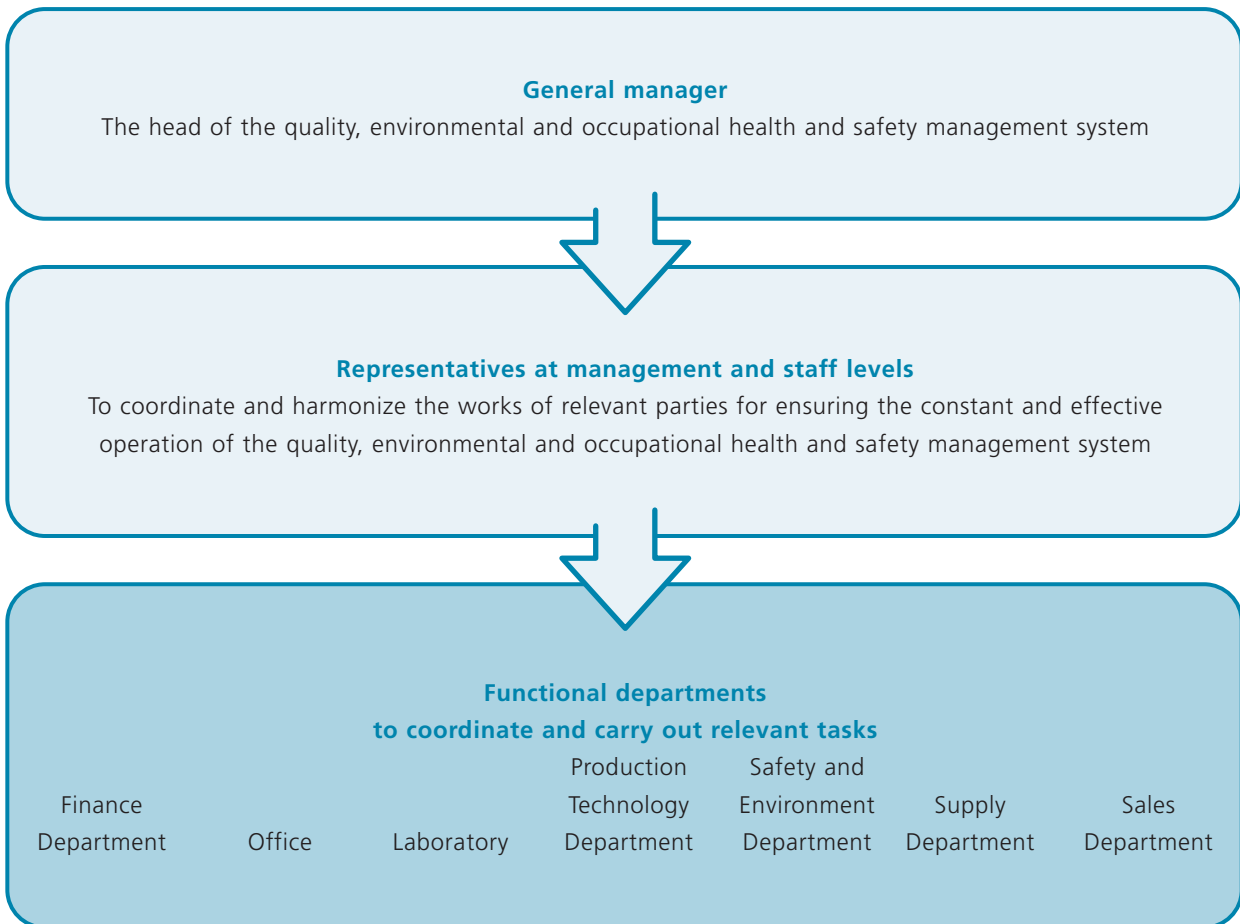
General manager
The head of the quality, environmental and occupational health and safety management system

Representatives at management and staff levels
To coordinate and harmonize the works of relevant parties for ensuring the constant and effective operation of the quality, environmental and occupational health and safety management system

Functional departments
to coordinate and carry out relevant tasks

Finance Department

Office

Laboratory

Production Technology Department

Safety and Environment Department

Supply Department

Sales Department